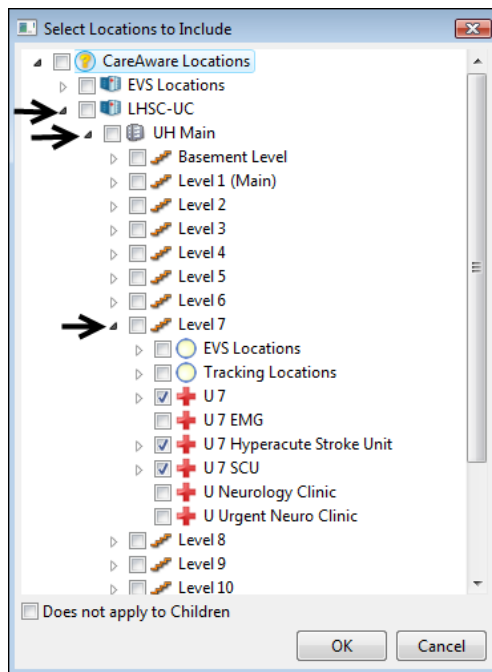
Select Locations to Include

CareAware Locations
EVS Locations
LHSC-UC
UH Main
Basement Level
Level 1 (Main)
Level 2
Level 3
Level 4
Level 5
Level 6
Level 7
EVS Locations
Tracking Locations
U 7
U 7 EMG
U 7 Hyperacute Stroke Unit
U 7 SCU
U Neurology Clinic
U Urgent Neuro Clinic
Level 8
Level 9
Level 10

Does not apply to Children

OK
Cancel